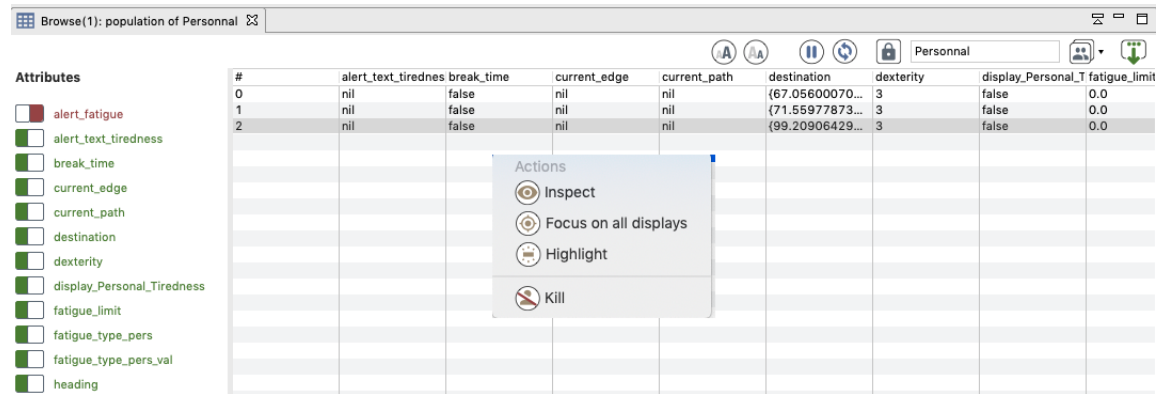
Browse(1): population of Personnal ☒

Personnal

Attributes

alert_fatigue
alert_text_tiredness
break_time
current_edge
current_path
destination
dexterity
display_Personal_Tiredness
fatigue_limit
fatigue_type_pers
fatigue_type_pers_val
heading

| # | alert_text_tirednes | break_time | current_edge | current_path | destination | dexterity | display_Personal_T | fatigue_limit |
|---|---|---|---|---|---|---|---|---|
| 0 | nil | false | nil | nil | {67.05600070... | 3 | false | 0.0 |
| 1 | nil | false | nil | nil | {71.55977873... | 3 | false | 0.0 |
| 2 | nil | false | nil | nil | {99.20906429... | 3 | false | 0.0 |

Actions
Inspect
Focus on all displays
Highlight
Kill